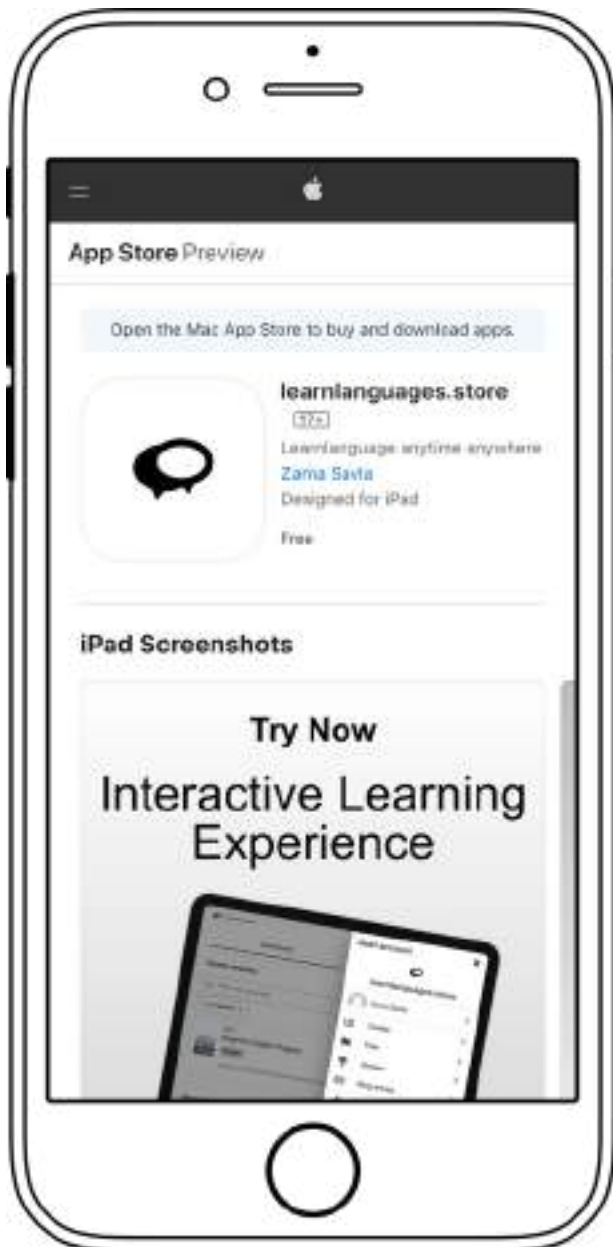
App Store Preview

Open the Mac App Store to buy and download apps.

learnlanguages.store
17+
Learnlanguage anytime anywhere
Zama Savta
Designed for iPad
Free

iPad Screenshots

Try Now
Interactive Learning Experience

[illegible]